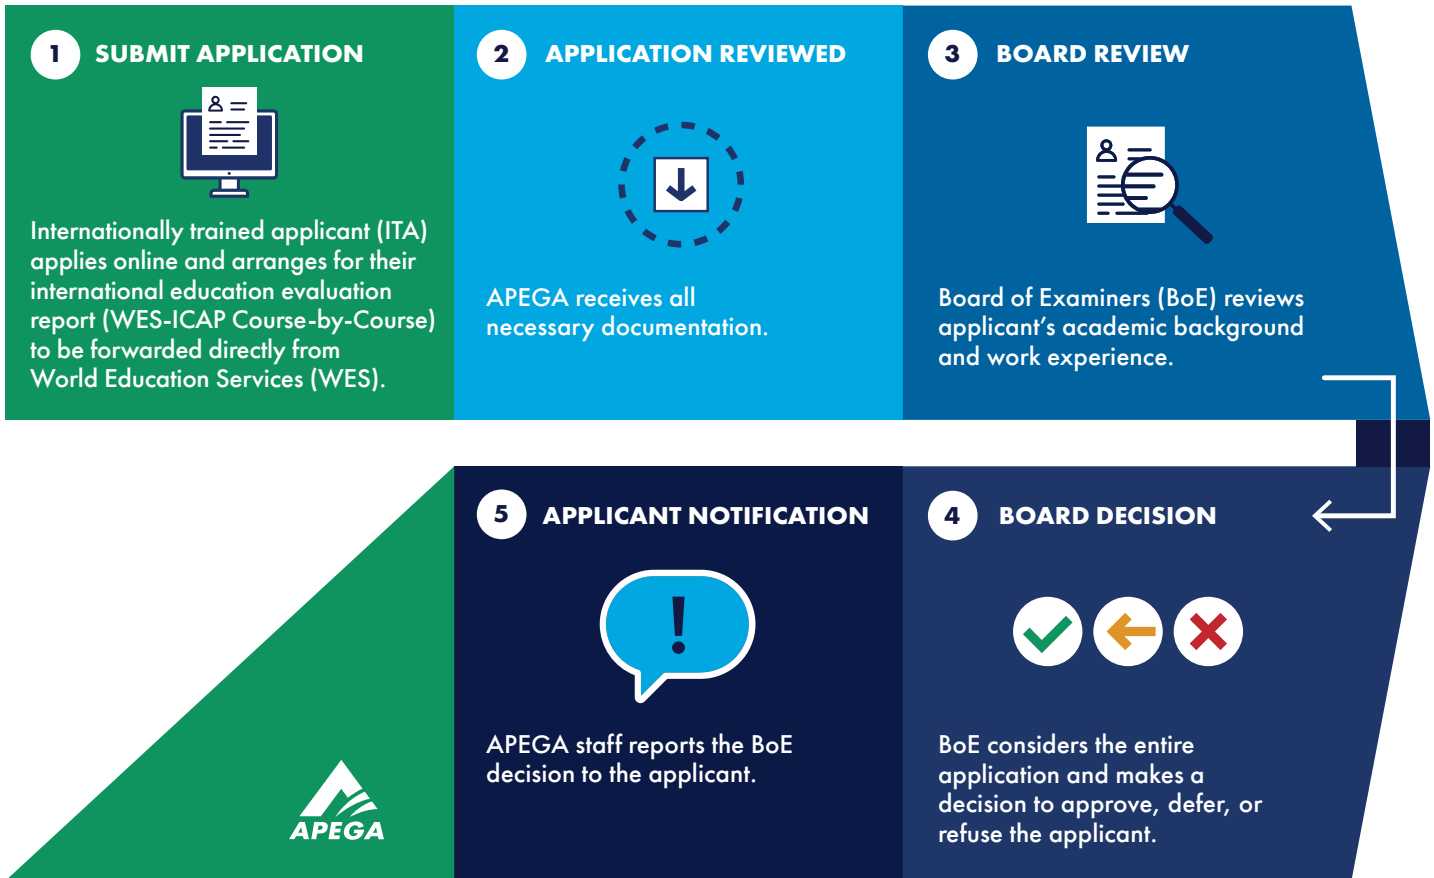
1 SUBMIT APPLICATION

Internationally trained applicant (ITA) applies online and arranges for their international education evaluation report (WES-ICAP Course-by-Course) to be forwarded directly from World Education Services (WES).

2 APPLICATION REVIEWED

APEGA receives all necessary documentation.

3 BOARD REVIEW

Board of Examiners (BoE) reviews applicant's academic background and work experience.

4 BOARD DECISION

BoE considers the entire application and makes a decision to approve, defer, or refuse the applicant.

5 APPLICANT NOTIFICATION

!

APEGA staff reports the BoE decision to the applicant.

APEGA